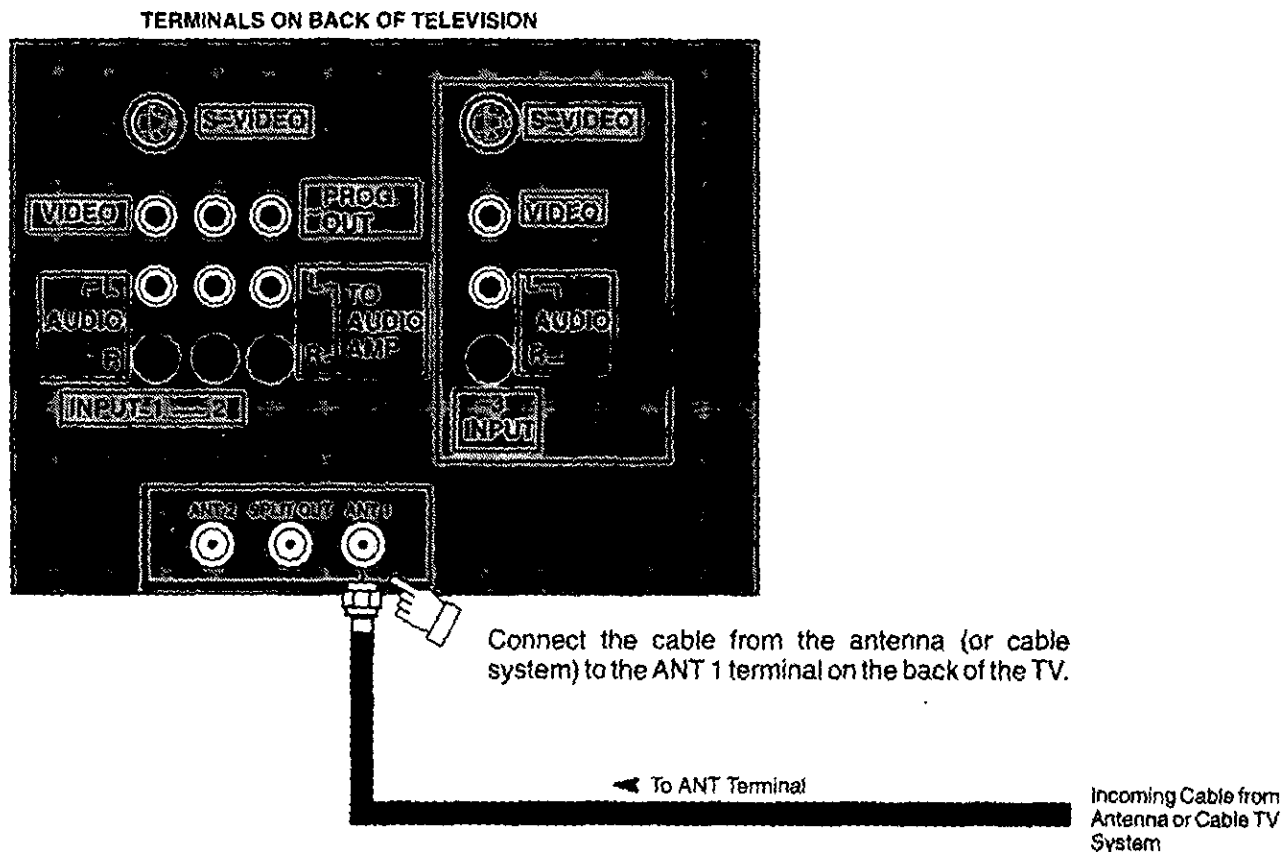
TERMINALS ON BACK OF TELEVISION

S-VIDEO

S-VIDEO

VIDEO

PROG OUT

VIDEO

L

L

TO AUDIO AMP

L

AUDIO

AUDIO

R

R

R

INPUT 1 — 2

3 INPUT

ANT 2 SPLIT OUT ANT 1

Connect the cable from the antenna (or cable system) to the ANT 1 terminal on the back of the TV.

To ANT Terminal

Incoming Cable from Antenna or Cable TV System